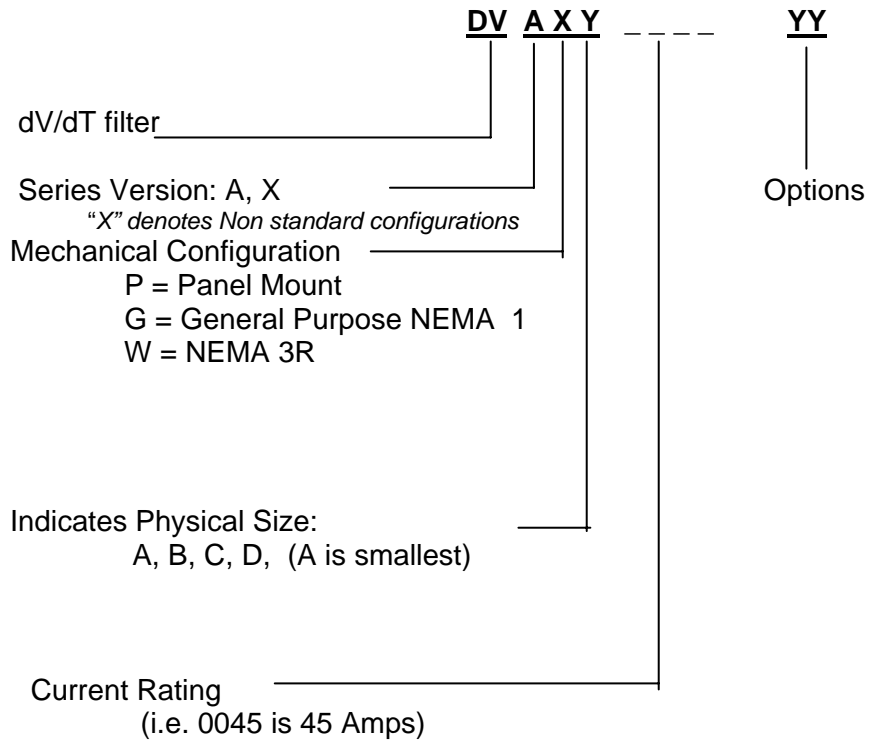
DV A X Y _ _ _ _ YY

dV/dT filter

Series Version: A, X
"X" denotes Non standard configurations

Options

Mechanical Configuration
P = Panel Mount
G = General Purpose NEMA 1
W = NEMA 3R

Indicates Physical Size:
A, B, C, D, (A is smallest)

Current Rating
(i.e. 0045 is 45 Amps)